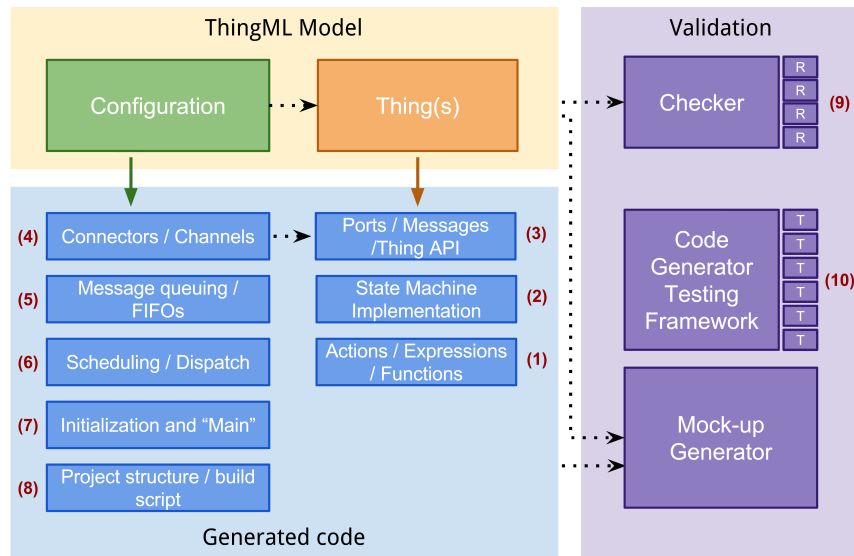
ThingML Model

Configuration

Thing(s)

Validation

Checker

R
R
R
R

(9)

(4) Connectors / Channels

Ports / Messages /Thing API (3)

(5) Message queuing / FIFOs

State Machine Implementation (2)

(6) Scheduling / Dispatch

Actions / Expressions / Functions (1)

(7) Initialization and "Main"

(8) Project structure / build script

Code Generator Testing Framework

T
T
T
T
T
T

(10)

Mock-up Generator

Generated code